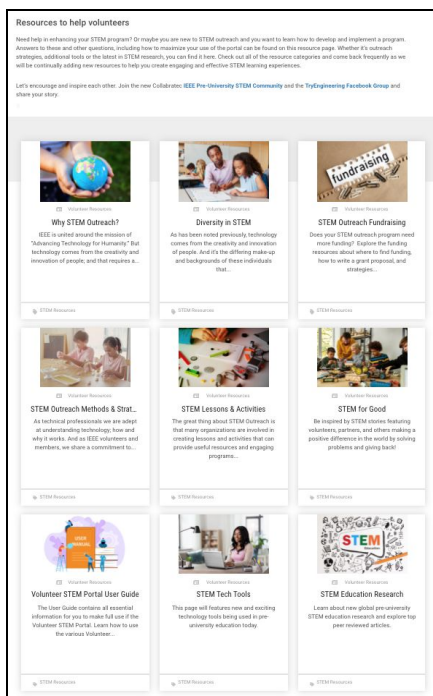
Resources to help volunteers

Need help in enhancing your STEM program? Or maybe you are new to STEM outreach and you want to learn how to develop and implement a program. Answers to these and other questions, including how to maximize your use of the portal can be found on this resource page. Whether it's outreach strategies, additional tools or the latest in STEM research, you can find it here. Check out all of the resource categories and come back frequently as we will be continually adding new resources to help you create engaging and effective STEM learning experiences.

Let's encourage and inspire each other. Join the new Collabratec IEEE Pre-University STEM Community and the TryEngineering Facebook Group and share your story.

Volunteer Resources

Why STEM Outreach?

IEEE is united around the mission of "Advancing Technology for Humanity." But technology comes from the creativity and innovation of people; and that requires a...

STEM Resources

Volunteer Resources

Diversity in STEM

As has been noted previously, technology comes from the creativity and innovation of people. And it's the differing make-up and backgrounds of these individuals that...

STEM Resources

fundraising

Volunteer Resources

STEM Outreach Fundraising

Does your STEM outreach program need more funding? Explore the funding resources about where to find funding, how to write a grant proposal, and strategies...

STEM Resources

Volunteer Resources

STEM Outreach Methods & Strat...

As technical professionals we are adept at understanding technology, how and why it works. And as IEEE volunteers and members, we share a commitment to...

STEM Resources

Volunteer Resources

STEM Lessons & Activities

The great thing about STEM Outreach is that many organizations are involved in creating lessons and activities that can provide useful resources and engaging programs...

STEM Resources

Volunteer Resources

STEM for Good

Be inspired by STEM stories featuring volunteers, partners, and others making a positive difference in the world by solving problems and giving back!

STEM Resources

USER MANUAL

Volunteer Resources

Volunteer STEM Portal User Guide

The User Guide contains all essential information for you to make full use if the Volunteer STEM Portal. Learn how to use the various Volunteer...

STEM Resources

Volunteer Resources

STEM Tech Tools

This page will features new and exciting technology tools being used in pre-university education today.

STEM Resources

STEM

Volunteer Resources

STEM Education Research

Learn about new global pre-university STEM education research and explore top peer reviewed articles.

STEM Resources